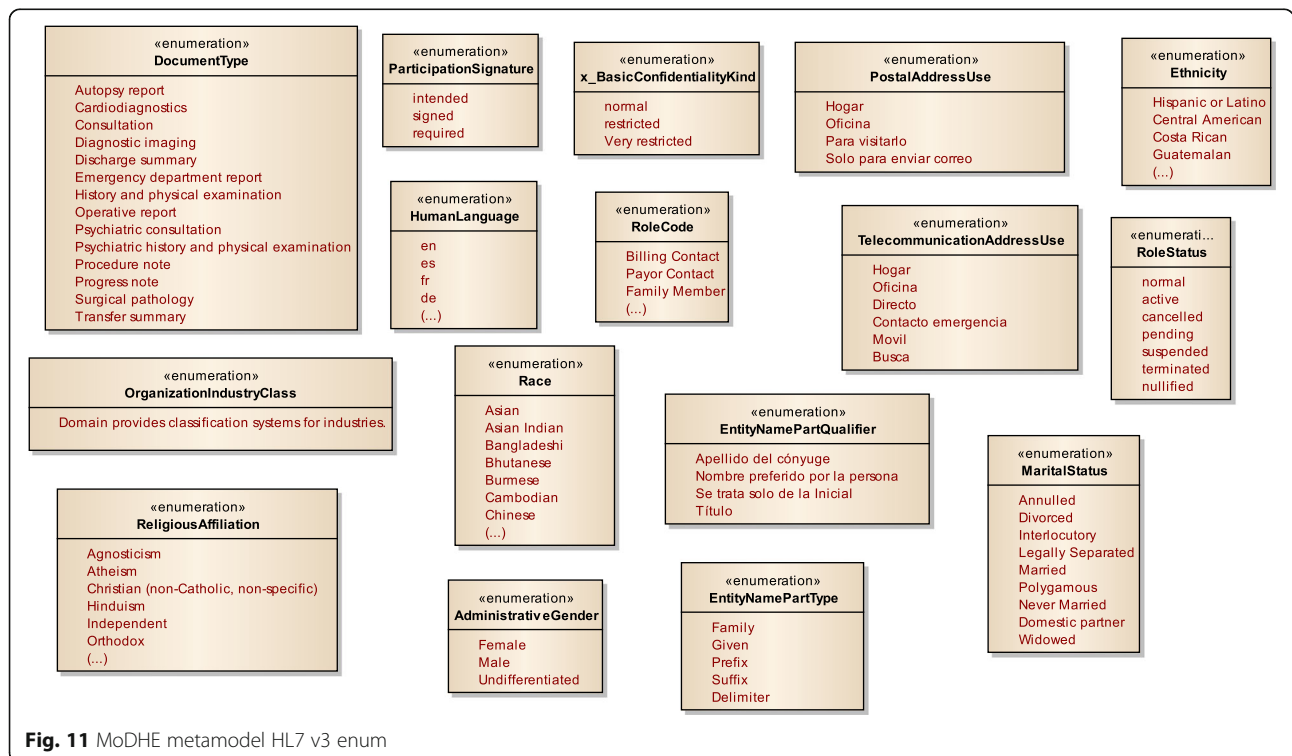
«enumeration»
DocumentType

Autopsy report
Cardiodiagnostics
Consultation
Diagnostic imaging
Discharge summary
Emergency department report
History and physical examination
Operative report
Psychiatric consultation
Psychiatric history and physical examination
Procedure note
Progress note
Surgical pathology
Transfer summary

«enumeration»
ParticipationSignature

intended
signed
required

«enumeration»
x_BasicConfidentialityKind

normal
restricted
Very restricted

«enumeration»
PostalAddressUse

Hogar
Oficina
Para visitarlo
Solo para enviar correo

«enumeration»
Ethnicity

Hispanic or Latino
Central American
Costa Rican
Guatemalan
(...)

«enumeration»
HumanLanguage

en
es
fr
de
(...)

«enumeration»
RoleCode

Billing Contact
Payor Contact
Family Member
(...)

«enumeration»
TelecommunicationAddressUse

Hogar
Oficina
Directo
Contacto emergencia
Movil
Busca

«enumerati...
RoleStatus

normal
active
cancelled
pending
suspended
terminated
nullified

«enumeration»
OrganizationIndustryClass

Domain provides classification systems for industries.

«enumeration»
Race

Asian
Asian Indian
Bangladeshi
Bhutanese
Burmese
Cambodian
Chinese
(...)

«enumeration»
EntityNamePartQualifier

Apellido del cónyuge
Nombre preferido por la persona
Se trata solo de la Inicial
Título

«enumeration»
MaritalStatus

Annulled
Divorced
Interlocutory
Legally Separated
Married
Polygamous
Never Married
Domestic partner
Widowed

«enumeration»
ReligiousAffiliation

Agnosticism
Atheism
Christian (non-Catholic, non-specific)
Hinduism
Independent
Orthodox
(...)

«enumeration»
Administrativ eGender

Female
Male
Undifferentiated

«enumeration»
EntityNamePartType

Family
Given
Prefix
Suffix
Delimiter

Fig. 11 MoDHE metamodel HL7 v3 enum